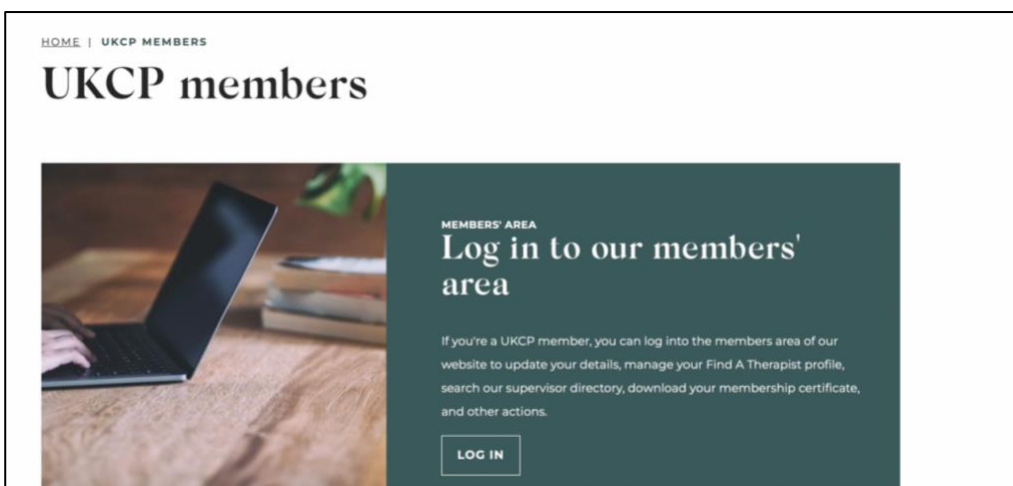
HOME | UKCP MEMBERS

UKCP members

MEMBERS' AREA

Log in to our members' area

If you're a UKCP member, you can log into the members area of our website to update your details, manage your Find A Therapist profile, search our supervisor directory, download your membership certificate, and other actions.

LOG IN